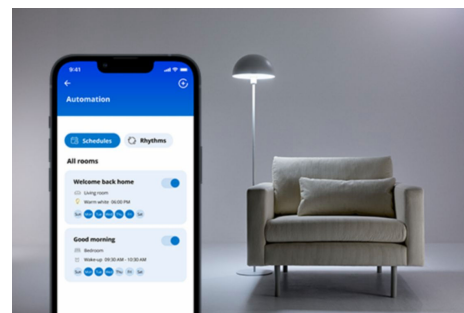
9:41

Automation

Schedules Rhythms

All rooms

Welcome back home

Living room

Warm white · 06:00 PM

Sun Mon Tue Wed Thu Fri Sat

Good morning

Bedroom

Wake-up · 09:30 AM - 10:30 AM

Sun Mon Tue Wed Thu Fri Sat